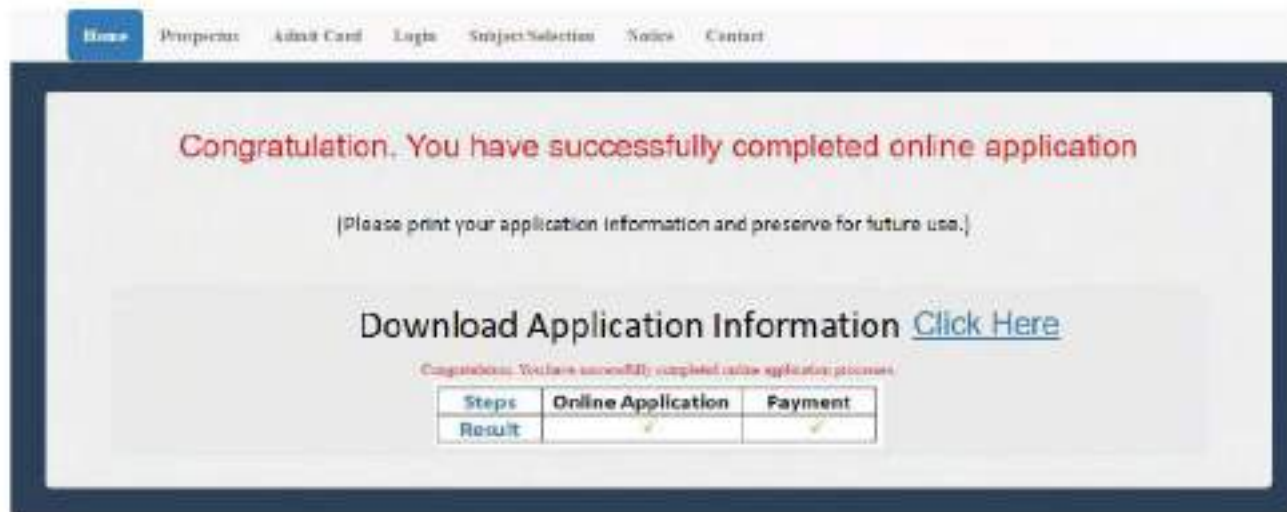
Home Prospectus Admit Card Login Subject Selection Notice Contact

Congratulation. You have successfully completed online application

(Please print your application information and preserve for future use.)

Download Application Information Click Here

Congratulation. You have successfully completed online application processes

| Steps | Online Application | Payment |
|---|---|---|
| Result | ✓ | ✓ |